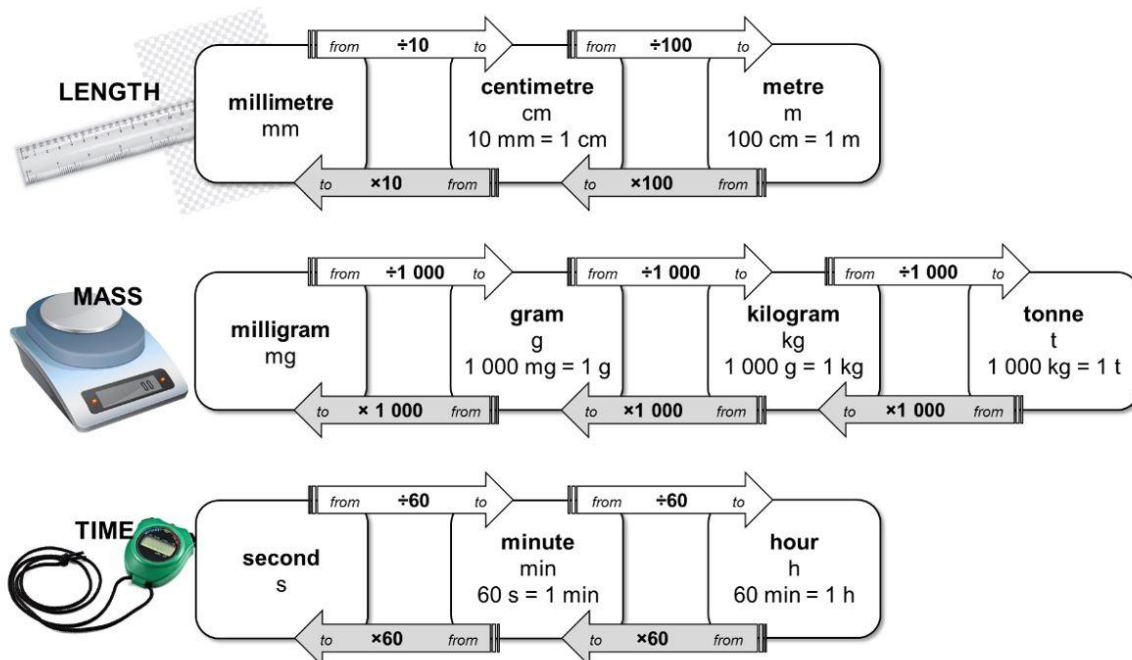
LENGTH

from $\div 10$ to

from $\div 100$ to

millimetre
mm

centimetre
cm
10 mm = 1 cm

metre
m
100 cm = 1 m

to $\times 10$ from

to $\times 100$ from

MASS

from $\div 1\,000$ to

from $\div 1\,000$ to

from $\div 1\,000$ to

milligram
mg

gram
g
1 000 mg = 1 g

kilogram
kg
1 000 g = 1 kg

tonne
t
1 000 kg = 1 t

to $\times 1\,000$ from

to $\times 1\,000$ from

to $\times 1\,000$ from

TIME

from $\div 60$ to

from $\div 60$ to

second
s

minute
min
60 s = 1 min

hour
h
60 min = 1 h

to $\times 60$ from

to $\times 60$ from